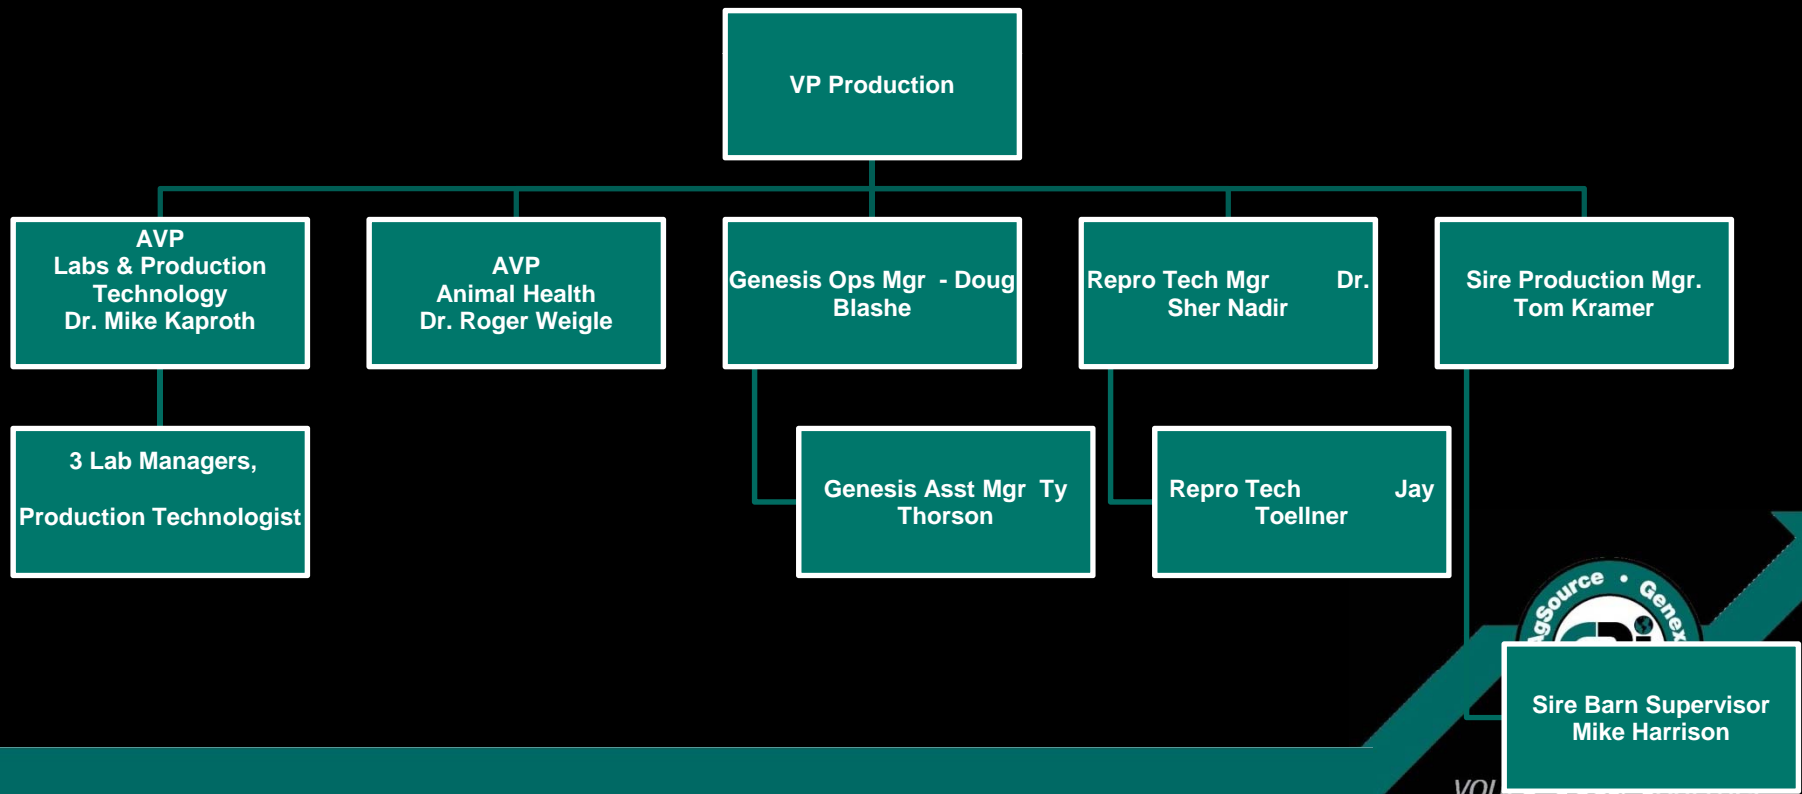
VP Production

AVP
Labs & Production Technology
Dr. Mike Kaproth

AVP
Animal Health
Dr. Roger Weigle

Genesis Ops Mgr - Doug Blashe

Repro Tech Mgr Dr. Sher Nadir

Sire Production Mgr.
Tom Kramer

3 Lab Managers,

Production Technologist

Genesis Asst Mgr Ty Thorson

Repro Tech Jay Toellner

AgSource • Genex

Sire Barn Supervisor
Mike Harrison

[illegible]